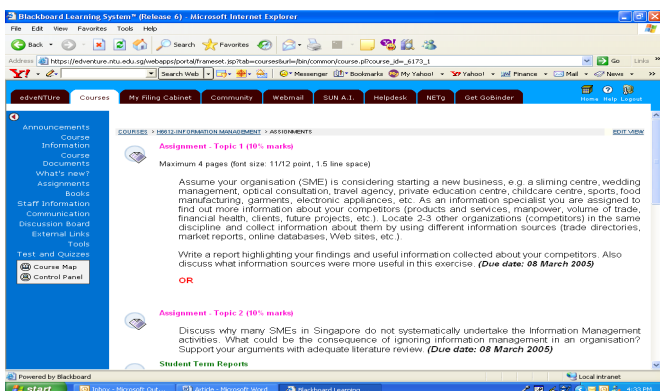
Blackboard Learning System™ (Release 6) - Microsoft Internet Explorer

File Edit View Favorites Tools Help

Back Search Favorites

Address https://edventure.ntu.edu.sg/webapps/portal/frameset.jsp?tab=courses&url=/bin/common/course.pl?course_id=_6173_1 Go Links

Search Web Messenger Bookmarks My Yahoo! Yahoo! Finance Mail News

edveNTUre Courses My Filing Cabinet Community Webmail SUN A.I. Helpdesk NETg Get GoBinder Home Help Logout

Announcements
Course Information
Course Documents
What's new?
Assignments
Books
Staff Information
Communication
Discussion Board
External Links
Tools
Test and Quizzes
Course Map
Control Panel

COURSES > H6612-INFORMATION MANAGEMENT > ASSIGNMENTS EDIT VIEW

Assignment - Topic 1 (10% marks)

Maximum 4 pages (font size: 11/12 point, 1.5 line space)

Assume your organisation (SME) is considering starting a new business, e.g. a sliming centre, wedding management, optical consultation, travel agency, private education centre, childcare centre, sports, food manufacturing, garments, electronic appliances, etc. As an information specialist you are assigned to find out more information about your competitors (products and services, manpower, volume of trade, financial health, clients, future projects, etc.). Locate 2-3 other organizations (competitors) in the same discipline and collect information about them by using different information sources (trade directories, market reports, online databases, Web sites, etc.).

Write a report highlighting your findings and useful information collected about your competitors. Also discuss what information sources were more useful in this exercise. (Due date: 08 March 2005)

OR

Assignment - Topic 2 (10% marks)

Discuss why many SMEs in Singapore do not systematically undertake the Information Management activities. What could be the consequence of ignoring information management in an organisation? Support your arguments with adequate literature review. (Due date: 08 March 2005)

Student Term Reports

Powered by Blackboard Local intranet

start Inbox - Microsoft Out... Article - Microsoft Word Blackboard Learning ... 4:33 PM